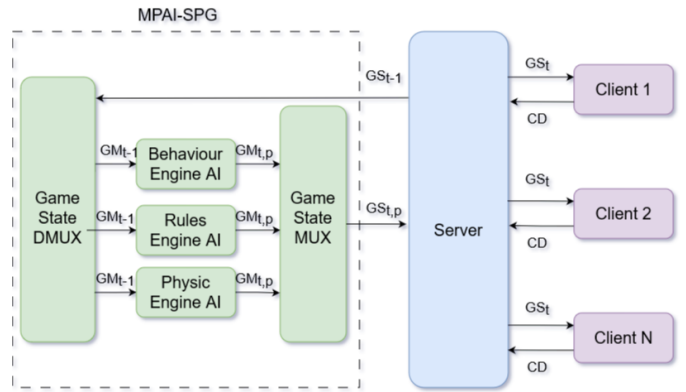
MPAI-SPG

$GS_{t-1}$

$GS_t$

Client 1

CD

Game State DMUX

$GM_{t-1}$

Behaviour Engine AI

$GM_{t,p}$

Game State MUX

$GS_{t,p}$

Server

$GS_t$

Client 2

CD

$GM_{t-1}$

Rules Engine AI

$GM_{t,p}$

$GM_{t-1}$

Physic Engine AI

$GM_{t,p}$

$GS_t$

Client N

CD